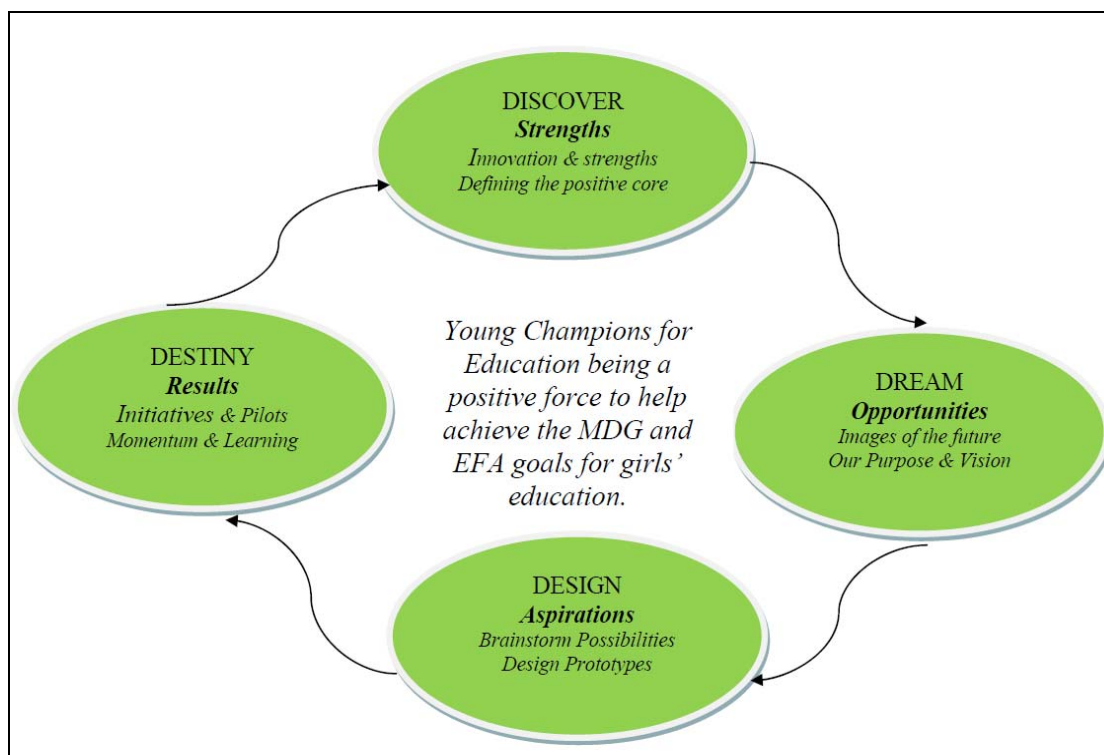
DISCOVER
Strengths
Innovation & strengths
Defining the positive core

DREAM
Opportunities
Images of the future
Our Purpose & Vision

DESIGN
Aspirations
Brainstorm Possibilities
Design Prototypes

DESTINY
Results
Initiatives & Pilots
Momentum & Learning

Young Champions for Education being a positive force to help achieve the MDG and EFA goals for girls' education.